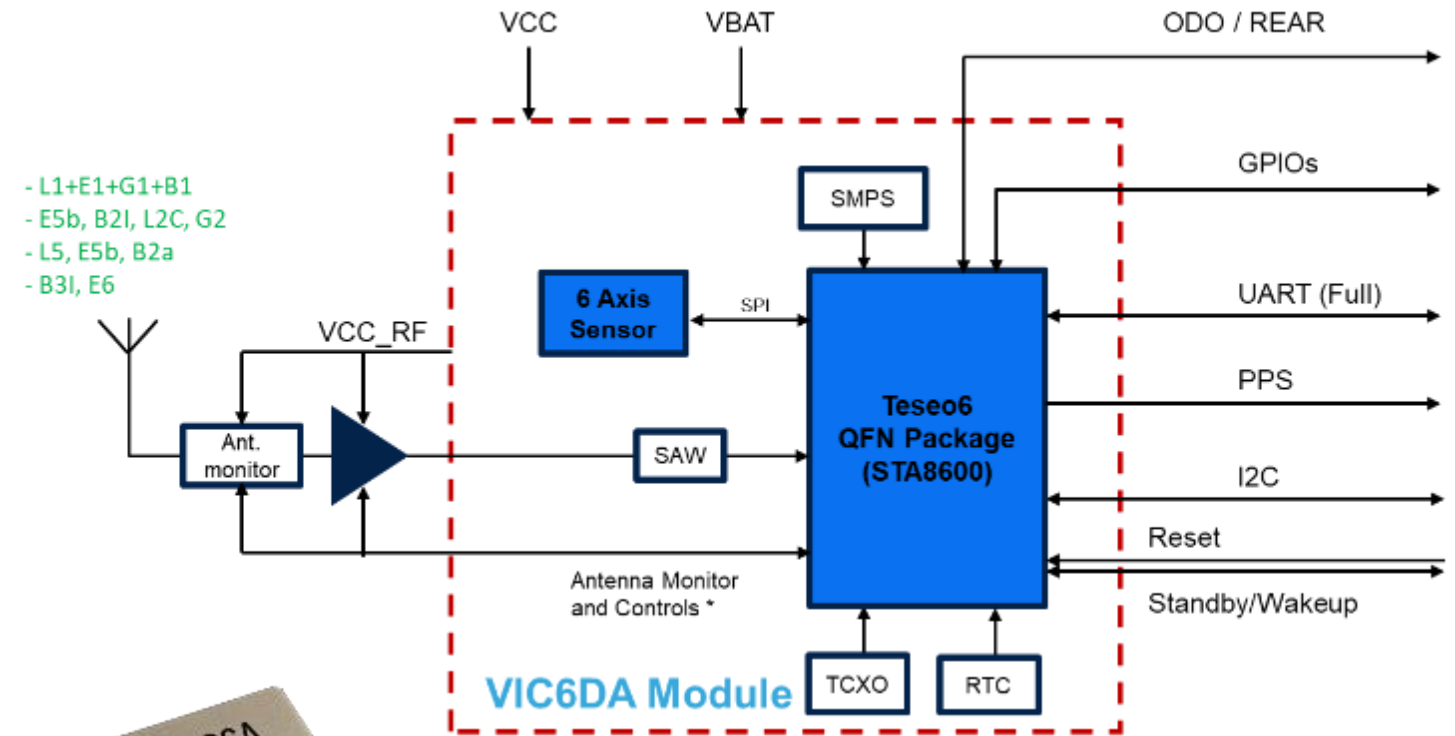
VCC
VBAT
ODO / REAR
GPIOs
UART (Full)
PPS
I2C
Reset
Standby/Wakeup

- L1+E1+G1+B1
- E5b, B2I, L2C, G2
- L5, E5b, B2a
- B3I, E6

VCC_RF
Ant. monitor
SMPS
6 Axis Sensor
SPI
SAW
Teseo6 QFN Package (STA8600)
Antenna Monitor and Controls *
TCXO
RTC
VIC6DA Module